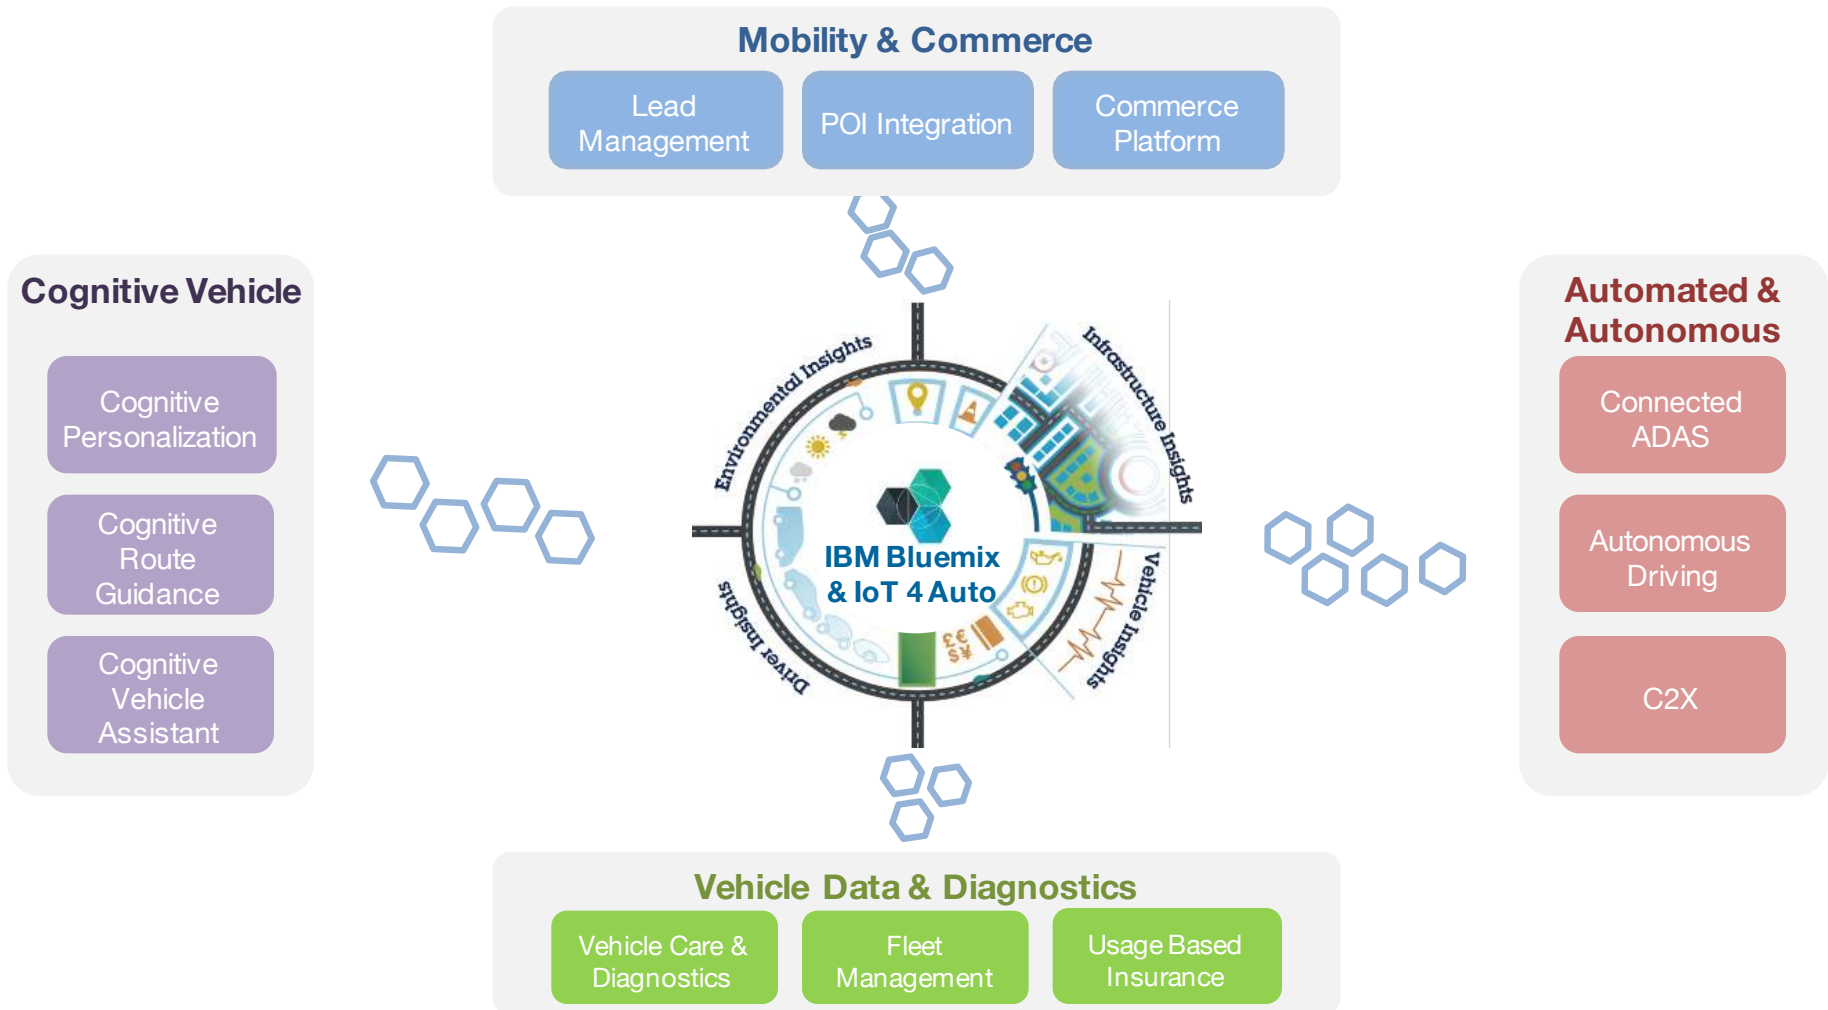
Mobility & Commerce

Lead Management

POI Integration

Commerce Platform

Cognitive Vehicle

Cognitive Personalization

Cognitive Route Guidance

Cognitive Vehicle Assistant

Environmental Insights

Infrastructure Insights

IBM Bluemix & IoT 4 Auto

Driver Insights

Vehicle Insights

Automated & Autonomous

Connected ADAS

Autonomous Driving

C2X

Vehicle Data & Diagnostics

Vehicle Care & Diagnostics

Fleet Management

Usage Based Insurance